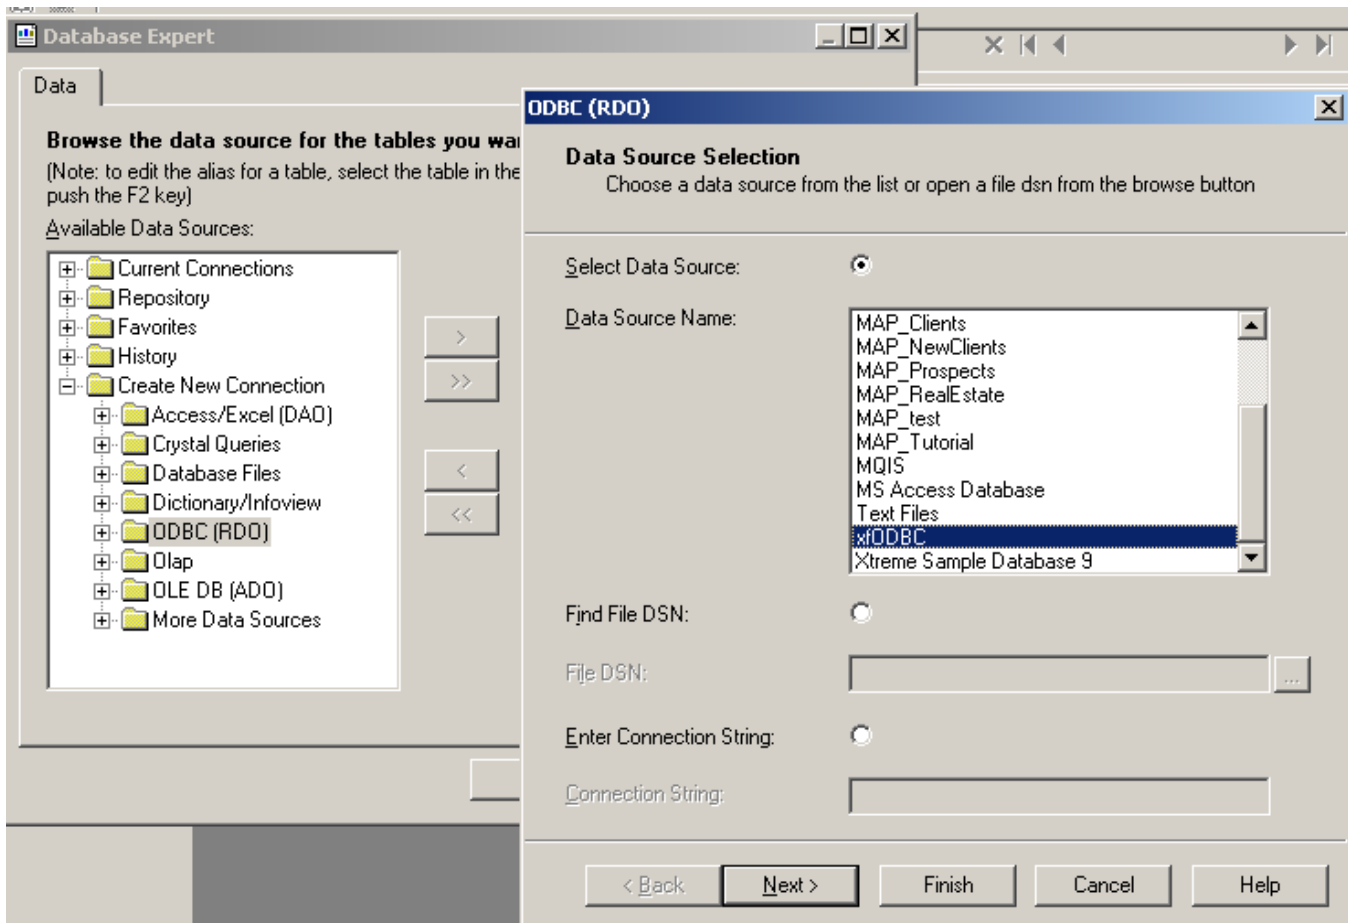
Database Expert

Data

Browse the data source for the tables you wa
(Note: to edit the alias for a table, select the table in the
push the F2 key)

Available Data Sources:

Current Connections
Repository
Favorites
History
Create New Connection
Access/Excel (DAO)
Crystal Queries
Database Files
Dictionary/Infoview
ODBC (RDO)
Olap
OLE DB (ADO)
More Data Sources

>
>>
<
<<

ODBC (RDO)

Data Source Selection
Choose a data source from the list or open a file dsn from the browse button

Select Data Source:

Data Source Name:

MAP_Clients
MAP_NewClients
MAP_Prospects
MAP_RealEstate
MAP_test
MAP_Tutorial
MQIS
MS Access Database
Text Files
xfODBC
Xtreme Sample Database 9

Find File DSN:

File DSN:

...

Enter Connection String:

Connection String:

< Back
Next >
Finish
Cancel
Help